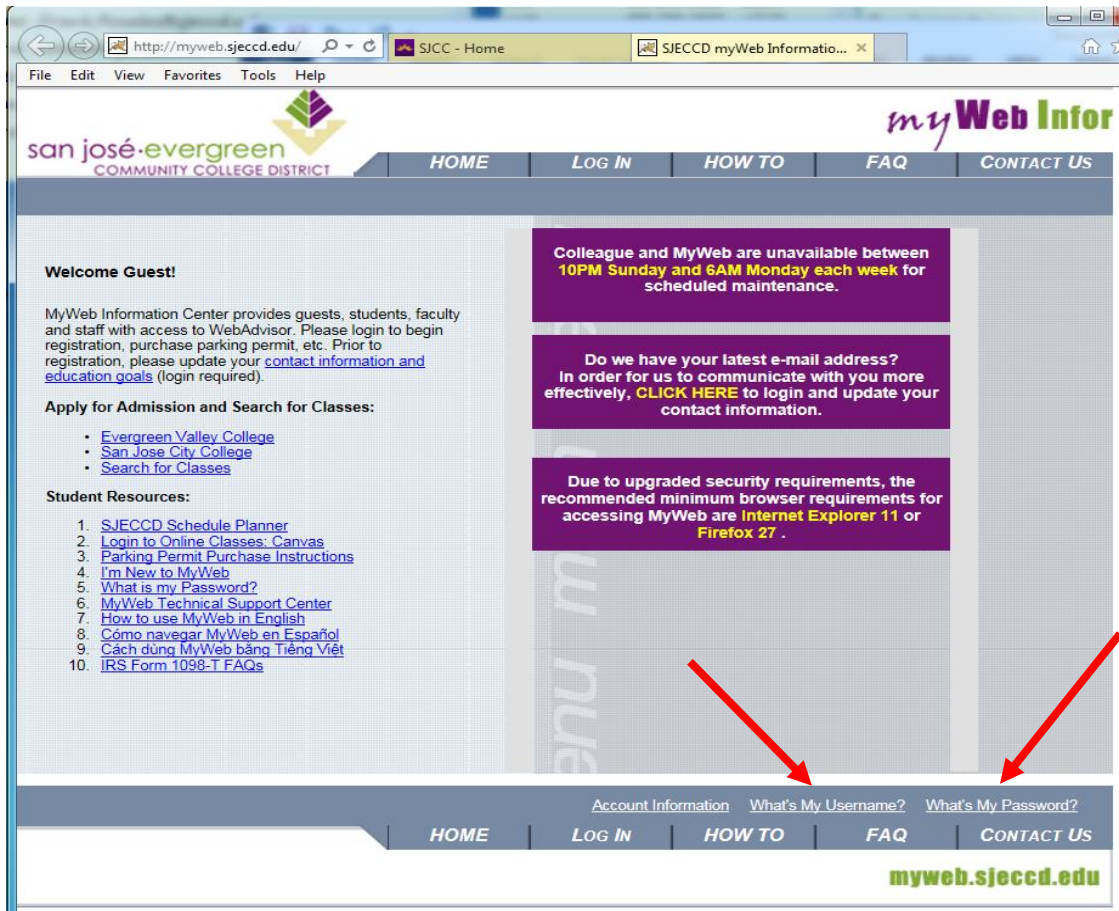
http://myweb.sjeccd.edu/ SJCC - Home SJECCD myWeb Informatio...

File Edit View Favorites Tools Help

san josé·evergreen COMMUNITY COLLEGE DISTRICT

myWeb Infor

HOME LOG IN HOW TO FAQ CONTACT US

Welcome Guest!

MyWeb Information Center provides guests, students, faculty and staff with access to WebAdvisor. Please login to begin registration, purchase parking permit, etc. Prior to registration, please update your contact information and education goals (login required).

Apply for Admission and Search for Classes:

- Evergreen Valley College
- San Jose City College
- Search for Classes

Student Resources:

1. SJECCD Schedule Planner
2. Login to Online Classes: Canvas
3. Parking Permit Purchase Instructions
4. I'm New to MyWeb
5. What is my Password?
6. MyWeb Technical Support Center
7. How to use MyWeb in English
8. Cómo navegar MyWeb en Español
9. Cách dùng MyWeb bằng Tiếng Việt
10. IRS Form 1098-T FAQs

Colleague and MyWeb are unavailable between 10PM Sunday and 6AM Monday each week for scheduled maintenance.

Do we have your latest e-mail address? In order for us to communicate with you more effectively, CLICK HERE to login and update your contact information.

Due to upgraded security requirements, the recommended minimum browser requirements for accessing MyWeb are Internet Explorer 11 or Firefox 27 .

Account Information What's My Username? What's My Password?

HOME LOG IN HOW TO FAQ CONTACT US

myweb.sjeccd.edu